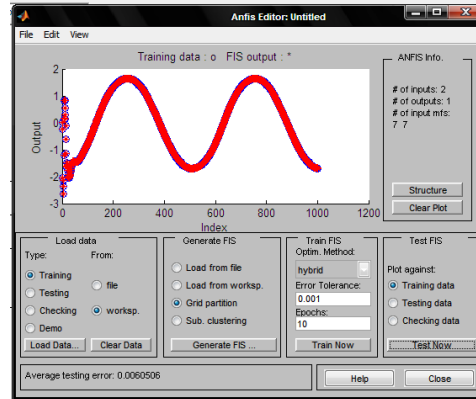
Anfis Editor: Untitled

File Edit View

Training data : o FIS output : *

2
1
0
-1
-2
-3

Output

0 200 400 600 800 1000 1200

Index

ANFIS Info.

# of inputs: 2
# of outputs: 1
# of input mfs:
7 7

Structure

Clear Plot

Load data

Type:
Training
Testing
Checking
Demo

From:
file
worksp.

Load Data...
Clear Data

Generate FIS

Load from file
Load from worksp.
Grid partition
Sub. clustering

Generate FIS ...

Train FIS

Optim. Method:
hybrid

Error Tolerance:
0.001

Epochs:
10

Train Now

Test FIS

Plot against:
Training data
Testing data
Checking data

Test Now

Average testing error: 0.0060506

Help

Close